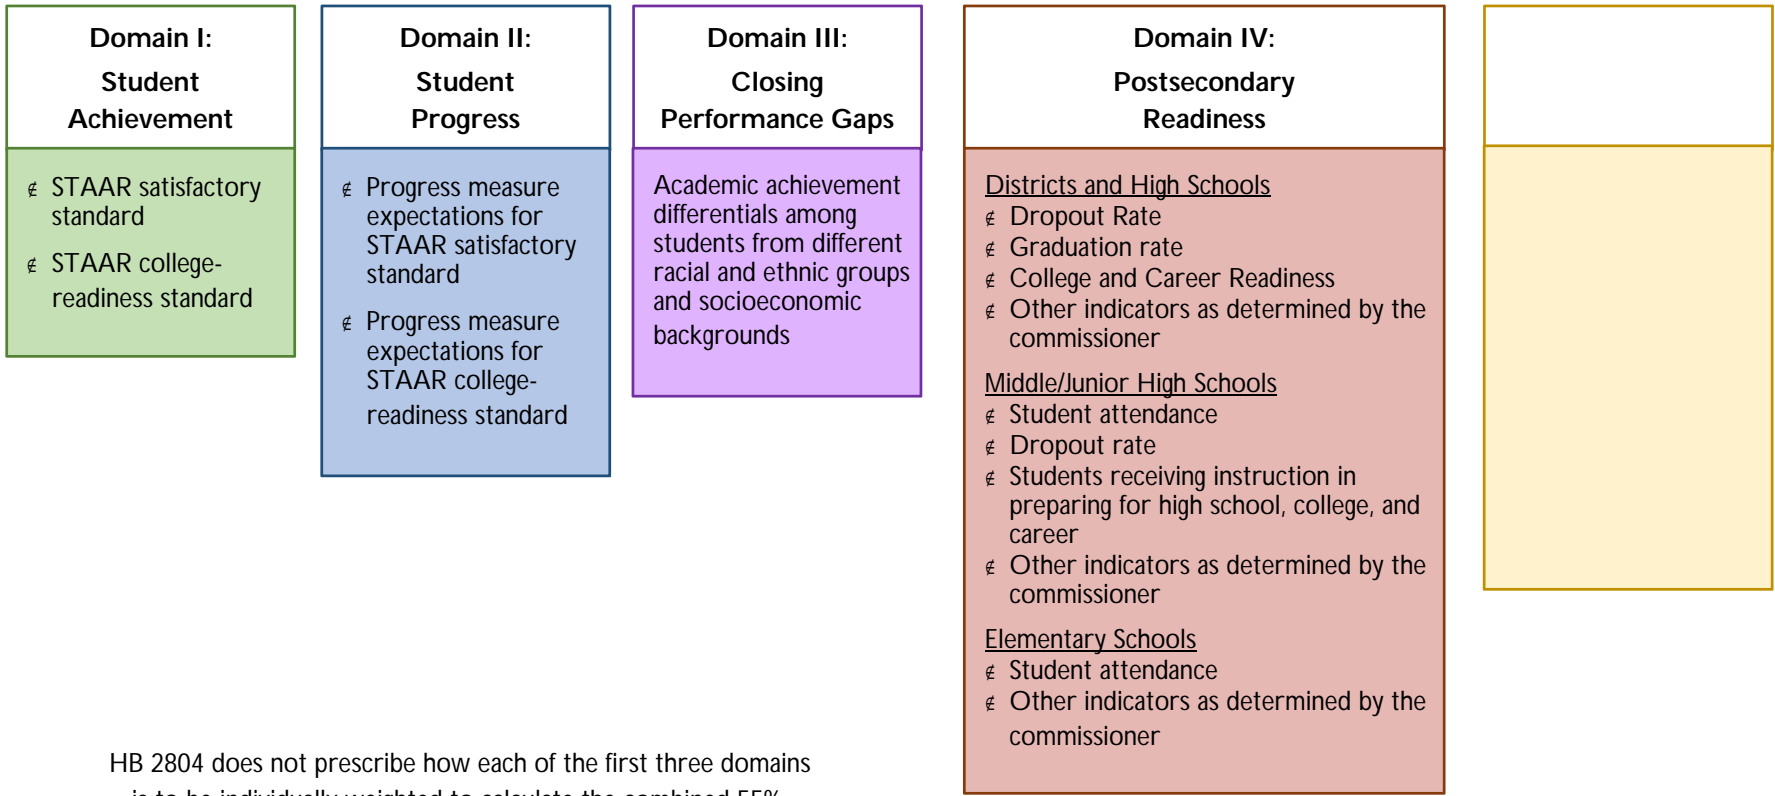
Domain I:
Student Achievement

¢ STAAR satisfactory standard
¢ STAAR college-readiness standard

Domain II:
Student Progress

¢ Progress measure expectations for STAAR satisfactory standard
¢ Progress measure expectations for STAAR college-readiness standard

Domain III:
Closing Performance Gaps

Academic achievement differentials among students from different racial and ethnic groups and socioeconomic backgrounds

Domain IV:
Postsecondary Readiness

Districts and High Schools
¢ Dropout Rate
¢ Graduation rate
¢ College and Career Readiness
¢ Other indicators as determined by the commissioner

Middle/Junior High Schools
¢ Student attendance
¢ Dropout rate
¢ Students receiving instruction in preparing for high school, college, and career
¢ Other indicators as determined by the commissioner

Elementary Schools
¢ Student attendance
¢ Other indicators as determined by the commissioner

HB 2804 does not prescribe how each of the first three domains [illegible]